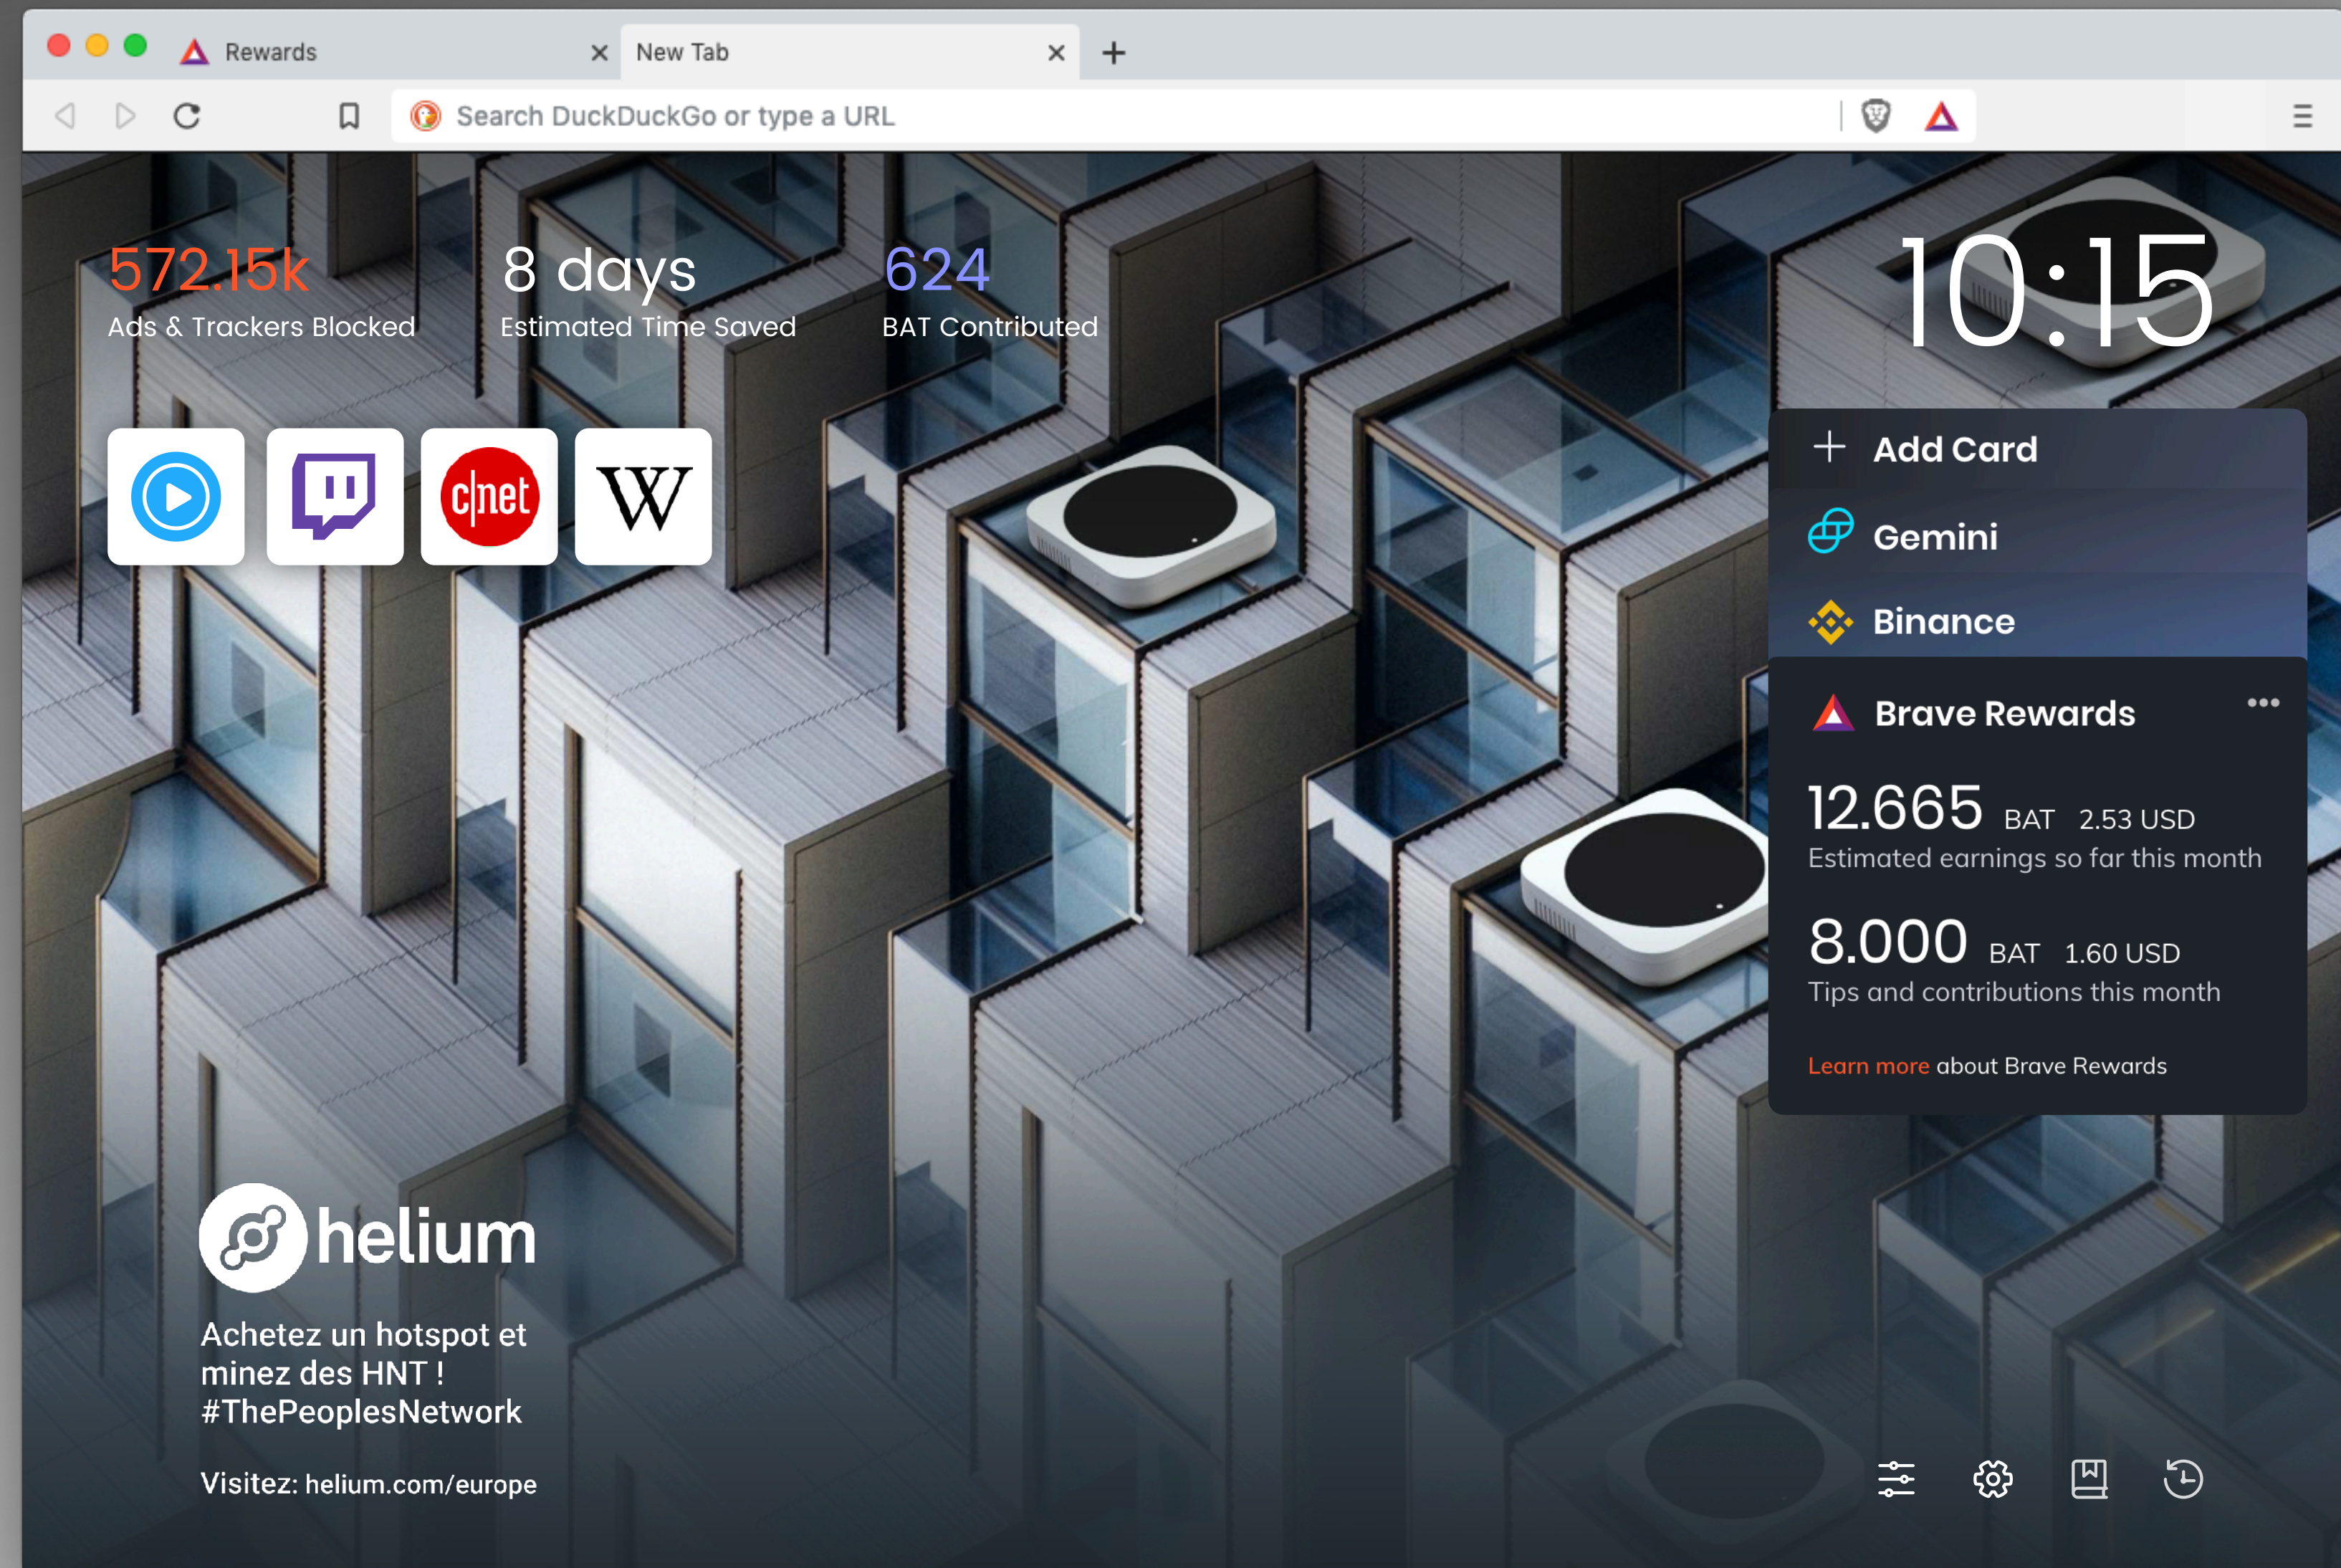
Rewards
New Tab
+

Search DuckDuckGo or type a URL

572.15k
Ads & Trackers Blocked

8 days
Estimated Time Saved

624
BAT Contributed

10:15

c|net
W

+ Add Card
Gemini
Binance

Brave Rewards
•••

12.665 BAT 2.53 USD
Estimated earnings so far this month

8.000 BAT 1.60 USD
Tips and contributions this month

Learn more about Brave Rewards

helium

Achetez un hotspot et minez des HNT ! #ThePeoplesNetwork

Visitez: helium.com/europe